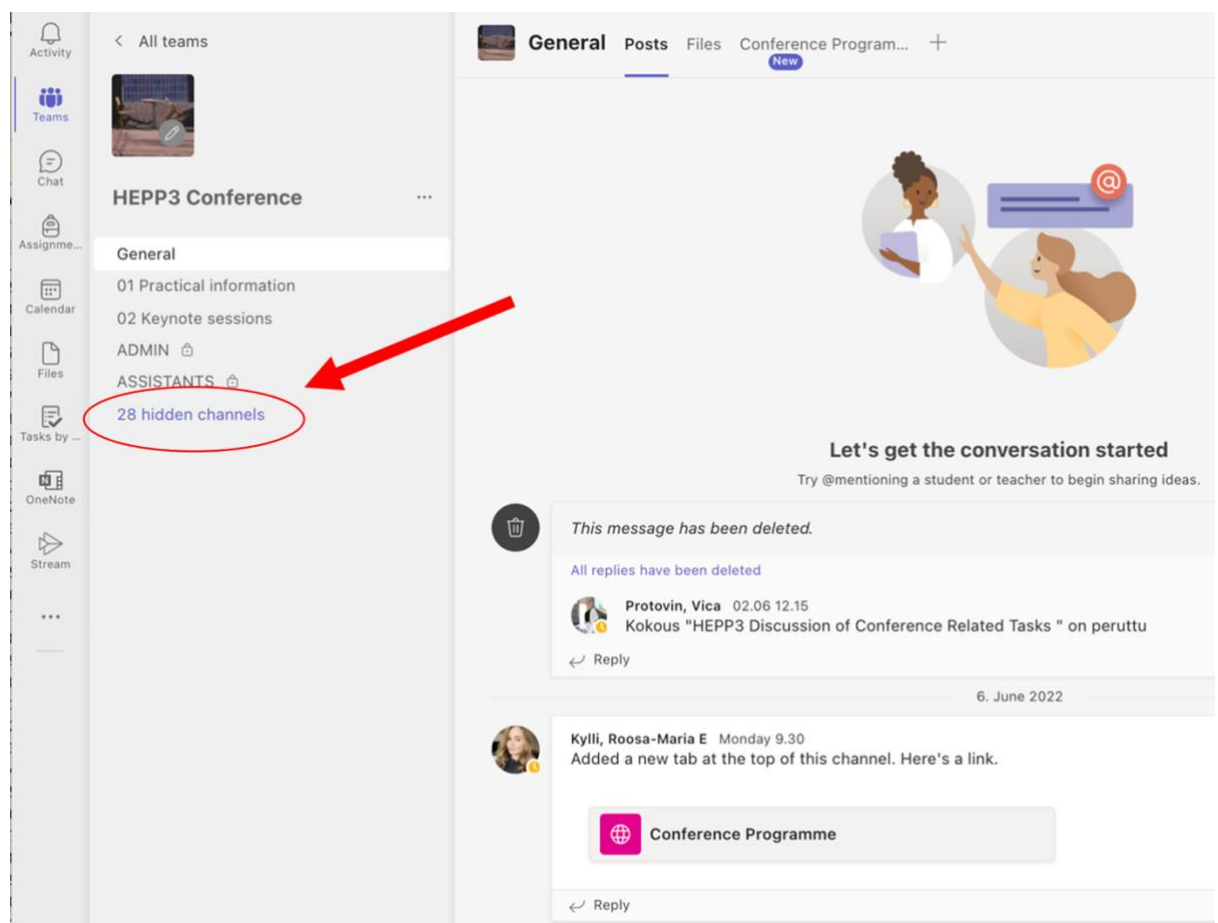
Activity
Teams
Chat
Assignme...
Calendar
Files
Tasks by ...
OneNote
Stream
...

< All teams

HEPP3 Conference ...

General
01 Practical information
02 Keynote sessions
ADMIN
ASSISTANTS
28 hidden channels

General Posts Files Conference Program... New +

Let's get the conversation started
Try @mentioning a student or teacher to begin sharing ideas.

This message has been deleted.
All replies have been deleted
Protovin, Vica 02.06 12.15
Kokous "HEPP3 Discussion of Conference Related Tasks " on peruttu
Reply

6. June 2022

Kylli, Roosa-Maria E Monday 9.30
Added a new tab at the top of this channel. Here's a link.

Conference Programme

Reply